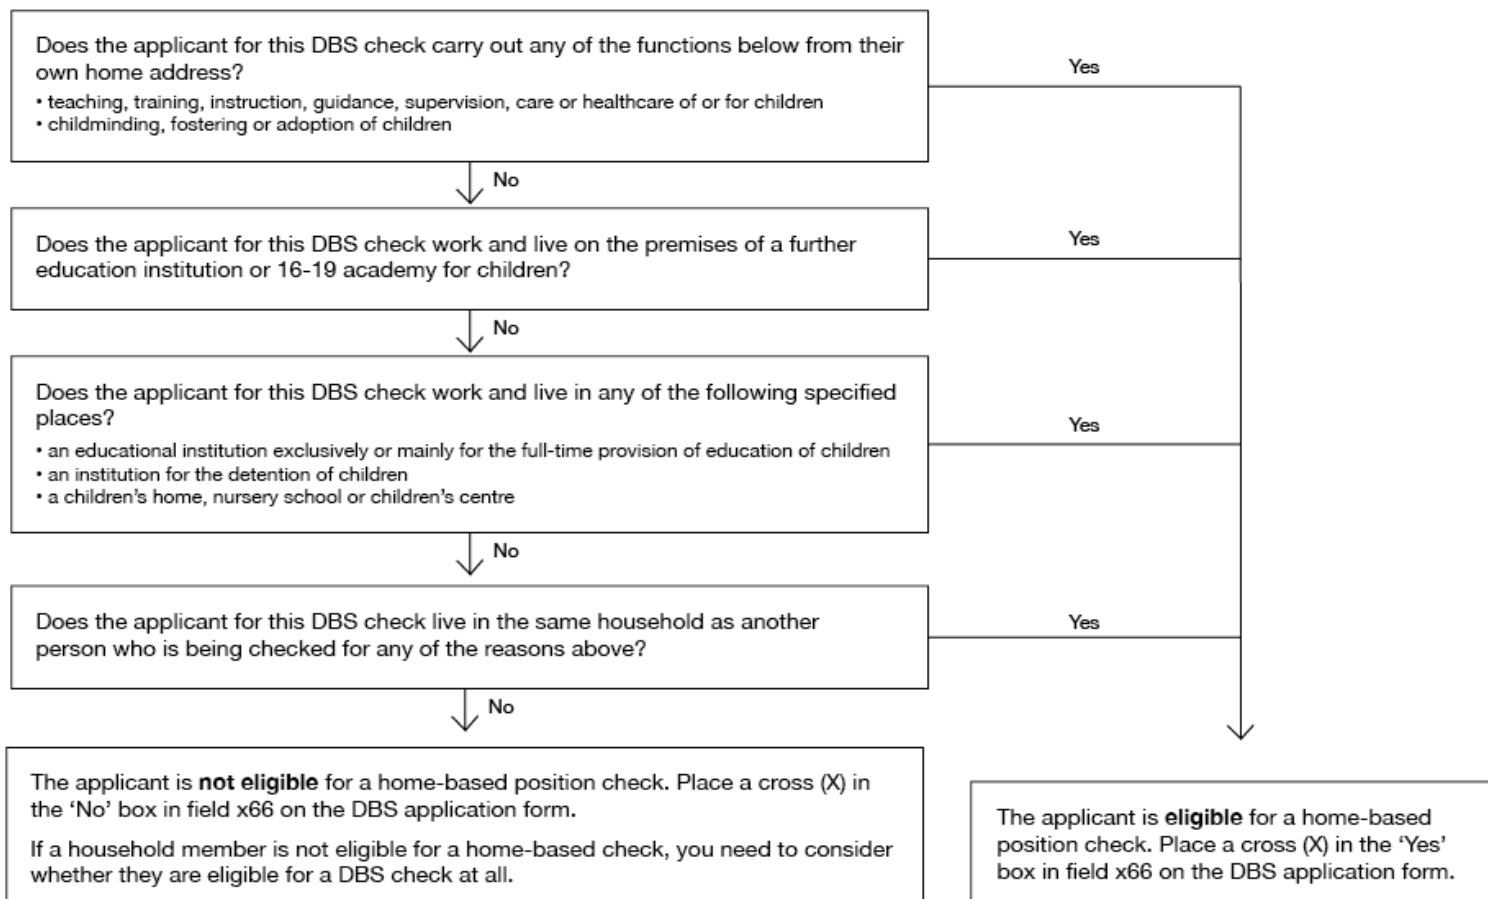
Does the applicant for this DBS check carry out any of the functions below from their own home address?

• teaching, training, instruction, guidance, supervision, care or healthcare of or for children
• childminding, fostering or adoption of children

Yes

No

Does the applicant for this DBS check work and live on the premises of a further education institution or 16-19 academy for children?

Yes

No

Does the applicant for this DBS check work and live in any of the following specified places?

• an educational institution exclusively or mainly for the full-time provision of education of children
• an institution for the detention of children
• a children's home, nursery school or children's centre

Yes

No

Does the applicant for this DBS check live in the same household as another person who is being checked for any of the reasons above?

Yes

No

The applicant is **not eligible** for a home-based position check. Place a cross (X) in the 'No' box in field x66 on the DBS application form.

If a household member is not eligible for a home-based check, you need to consider whether they are eligible for a DBS check at all.

The applicant is **eligible** for a home-based position check. Place a cross (X) in the 'Yes' box in field x66 on the DBS application form.